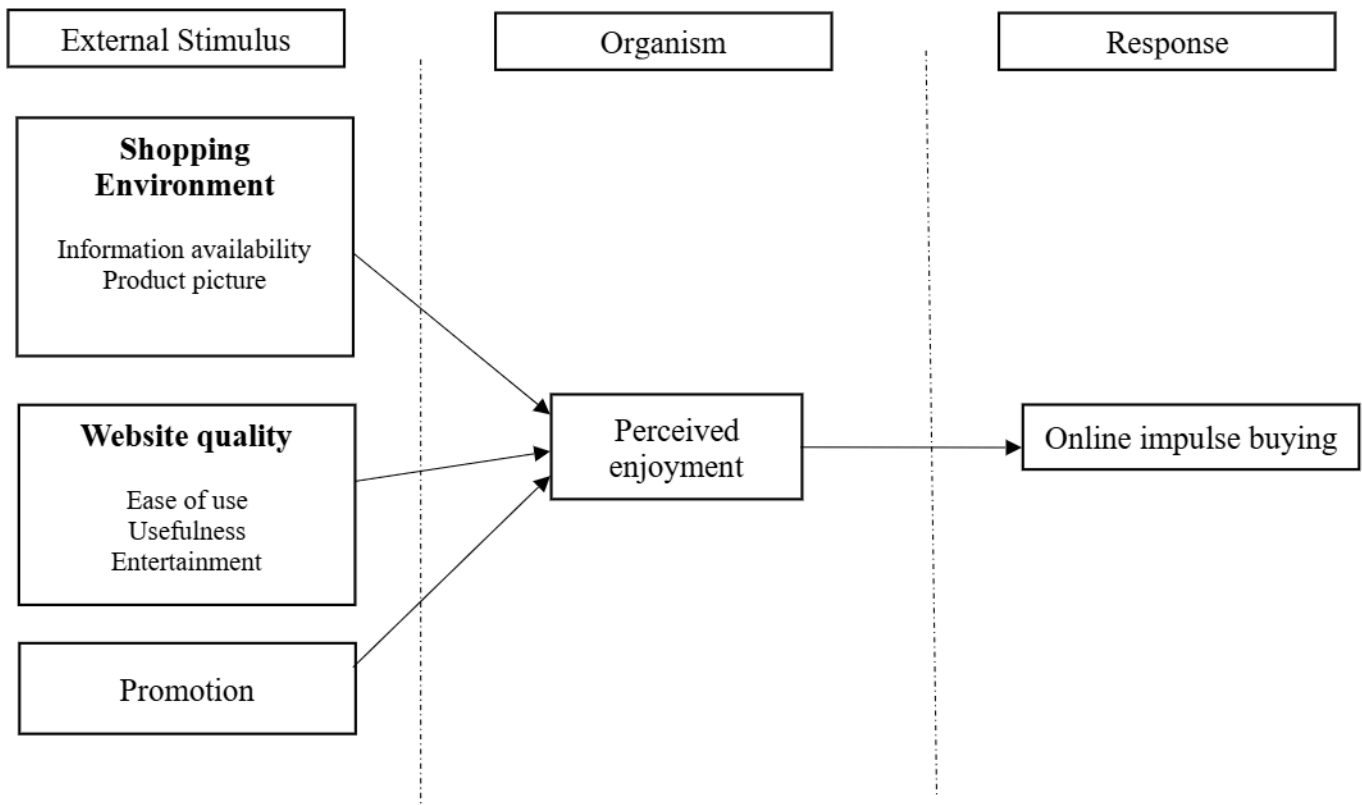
External Stimulus

Organism

Response

**Shopping Environment**

Information availability
Product picture

**Website quality**

Ease of use
Usefulness
Entertainment

Promotion

Perceived enjoyment

Online impulse buying